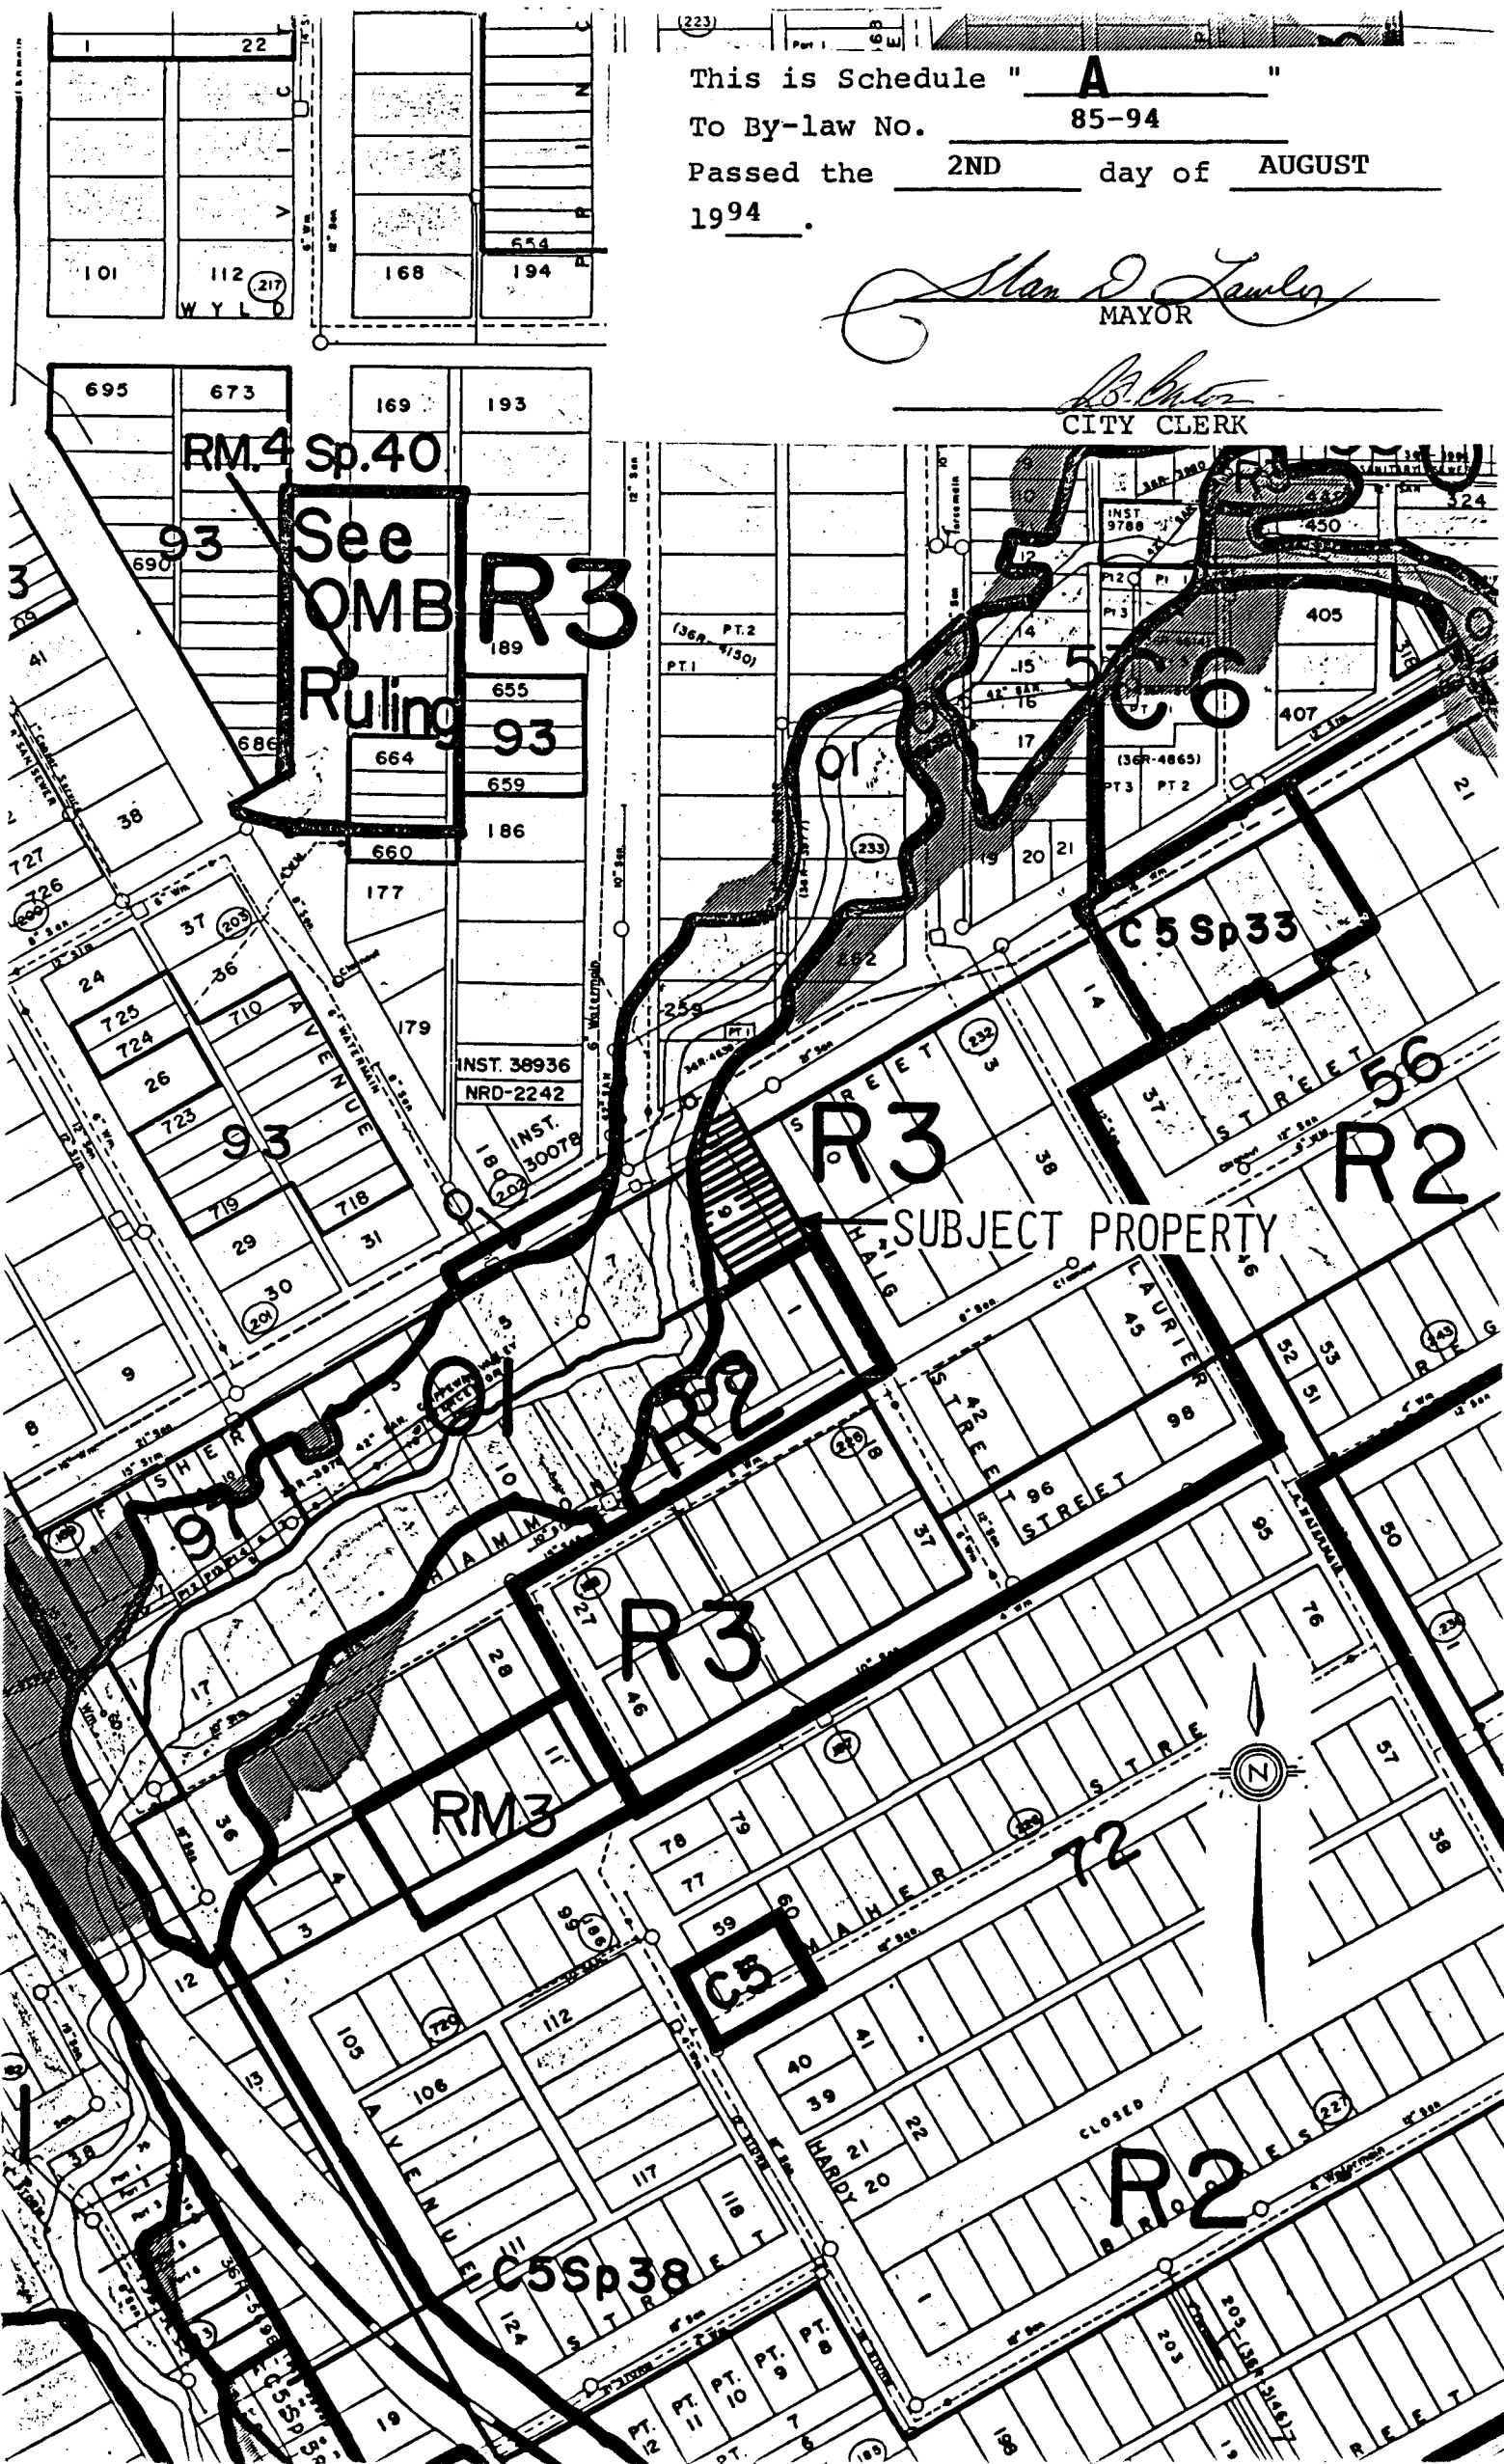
This is Schedule "A"
To By-law No. 85-94
Passed the 2ND day of AUGUST
1994.

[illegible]
MAYOR

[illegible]
CITY CLERK

1 22
101 112 217 168 194 654
WYLD
695 673 169 193
RM.4 Sp.40
See OMB Ruling
93
690
R3
189
655
93
659
664
686
660
186
177
38
727
726
37
24
36
725
724
710
26
723
93
719
718
29
31
30
9
8
179
INST. 38936
NRD-2242
INST. 30078
180
AVENUE
01
233
262
259
5C6
405
407
450
324
INST 9788
14
15
16
17
19
20
21
C5 Sp33
STREET
56
R3
R2
SUBJECT PROPERTY
HAIG
LAURIER
STREET
38
37
46
45
42
98
96
STREET
52
53
51
50
95
76
R3
27
46
37
18
R2
01
97
SHER
HAMM
17
28
36
RM3
11
3
4
12
78
79
77
99
59
C5
MAHER
STRE
72
57
38
40
41
39
22
21
20
HARDY
CLOSED
R2
BROCK
105
106
112
117
118
124
AVENUE
C5Sp38
STREET
PT. 8
PT. 9
PT. 10
PT. 11
PT. 12
7
6
203
205
13
19
1
STREET
N